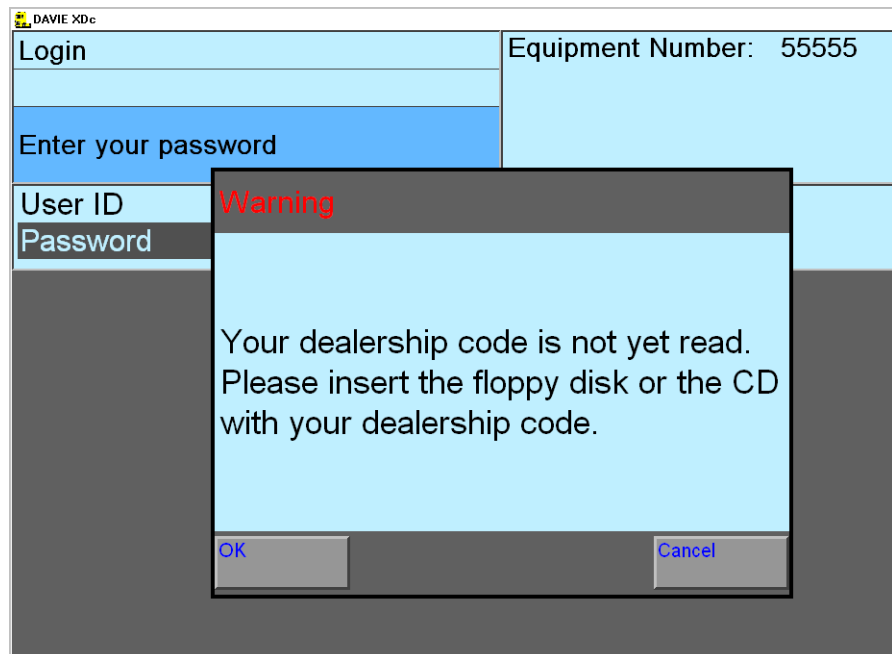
DAVIE XDc

Login

Enter your password

Equipment Number: 55555

User ID
Password

Warning

Your dealership code is not yet read. Please insert the floppy disk or the CD with your dealership code.

OK

Cancel